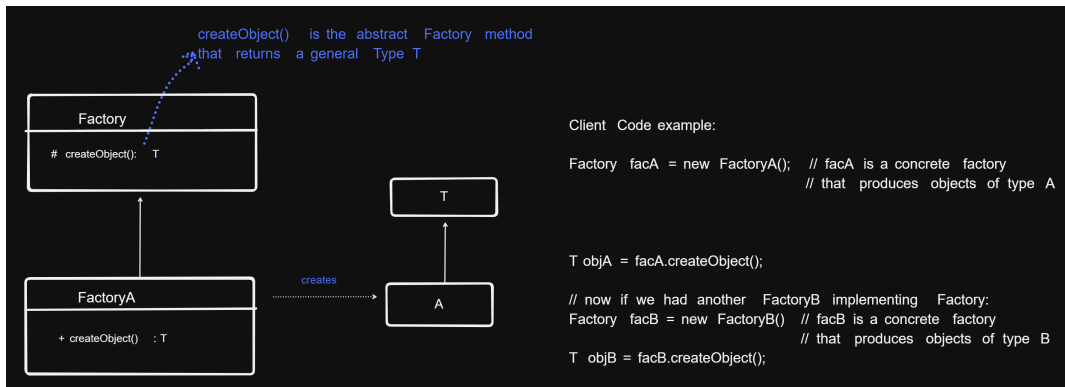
createObject() is the abstract Factory method that returns a general Type T

Factory

# createObject(): T

FactoryA

+ createObject() : T

creates

T

A

Client Code example:

Factory facA = new FactoryA(); // facA is a concrete factory
// that produces objects of type A

T objA = facA.createObject();

// now if we had another FactoryB implementing Factory:
Factory facB = new FactoryB() // facB is a concrete factory
// that produces objects of type B
T objB = facB.createObject();